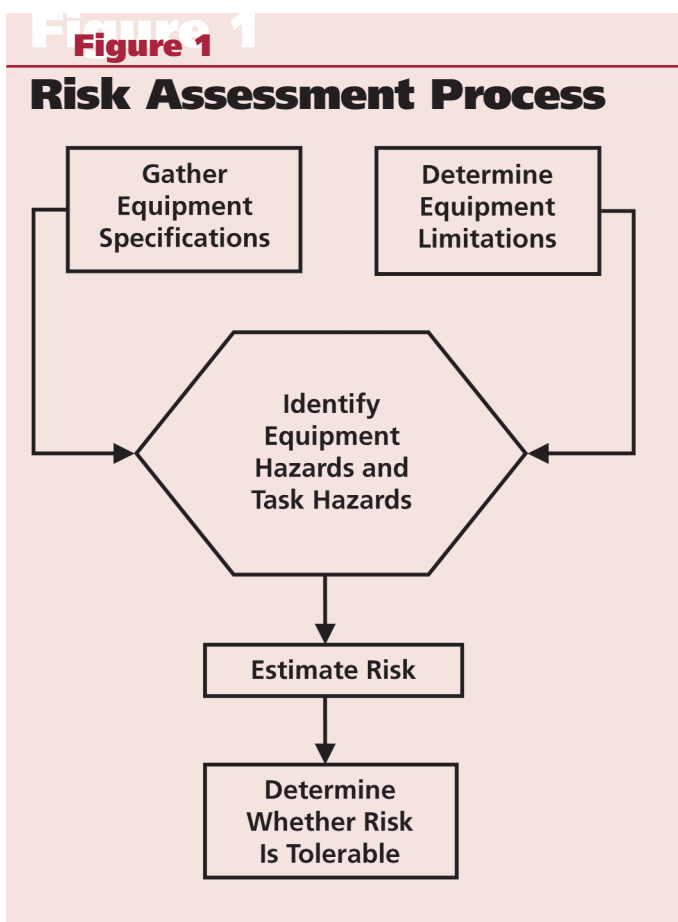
Figure 1

Figure 1

Risk Assessment Process

Gather Equipment Specifications

Determine Equipment Limitations

Identify Equipment Hazards and Task Hazards

Estimate Risk

Determine Whether Risk Is Tolerable